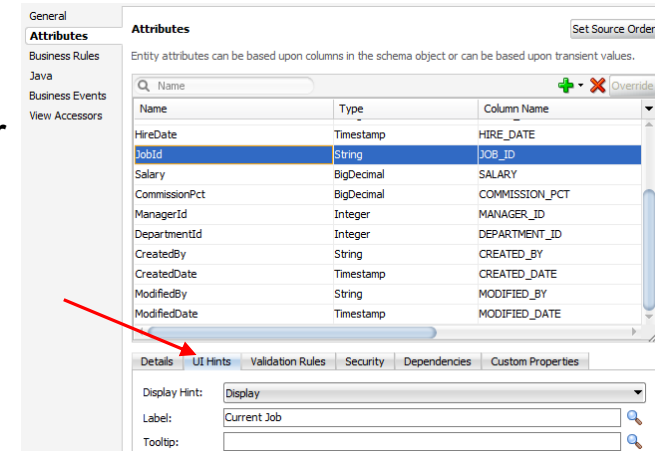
General
Attributes
Business Rules
Java
Business Events
View Accessors

Attributes

Set Source Order

Entity attributes can be based upon columns in the schema object or can be based upon transient values.

Name

Override

| Name | Type | Column Name |
|---|---|---|
| HireDate | Timestamp | HIRE_DATE |
| JobId | String | JOB_ID |
| Salary | BigDecimal | SALARY |
| CommissionPct | BigDecimal | COMMISSION_PCT |
| ManagerId | Integer | MANAGER_ID |
| DepartmentId | Integer | DEPARTMENT_ID |
| CreatedBy | String | CREATED_BY |
| CreatedDate | Timestamp | CREATED_DATE |
| ModifiedBy | String | MODIFIED_BY |
| ModifiedDate | Timestamp | MODIFIED_DATE |

Details UI Hints Validation Rules Security Dependencies Custom Properties

Display Hint: Display

Label: Current Job

Tooltip: